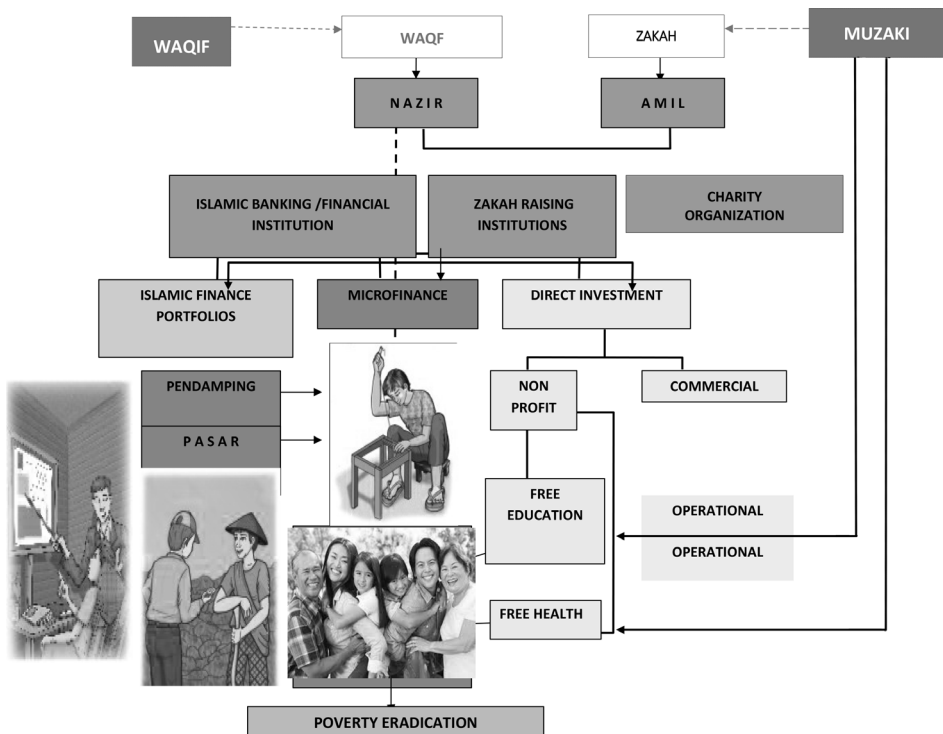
WAQIF

WAQF

ZAKAH

MUZAKI

N A Z I R

A M I L

ISLAMIC BANKING /FINANCIAL INSTITUTION

ZAKAH RAISING INSTITUTIONS

CHARITY ORGANIZATION

ISLAMIC FINANCE PORTFOLIOS

MICROFINANCE

DIRECT INVESTMENT

PENDAMPING

P A S A R

NON PROFIT

COMMERCIAL

FREE EDUCATION

OPERATIONAL

OPERATIONAL

FREE HEALTH

POVERTY ERADICATION